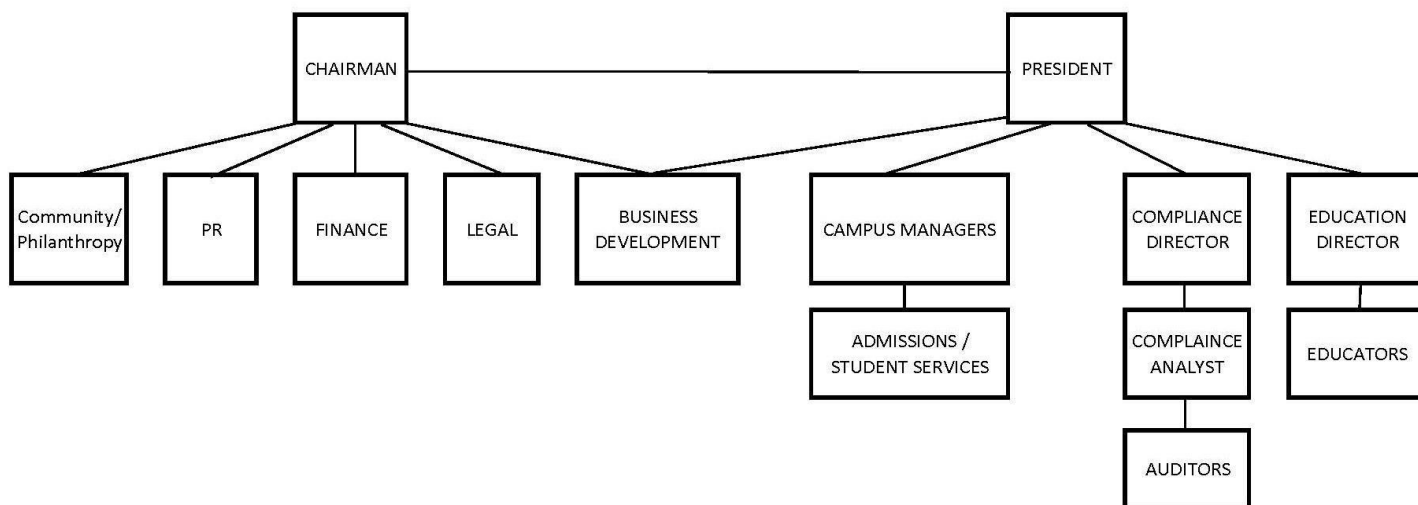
CHAIRMAN

PRESIDENT

Community/ Philanthropy

PR

FINANCE

LEGAL

BUSINESS DEVELOPMENT

CAMPUS MANAGERS

COMPLIANCE DIRECTOR

EDUCATION DIRECTOR

ADMISSIONS / STUDENT SERVICES

COMPLAINCE ANALYST

EDUCATORS

AUDITORS